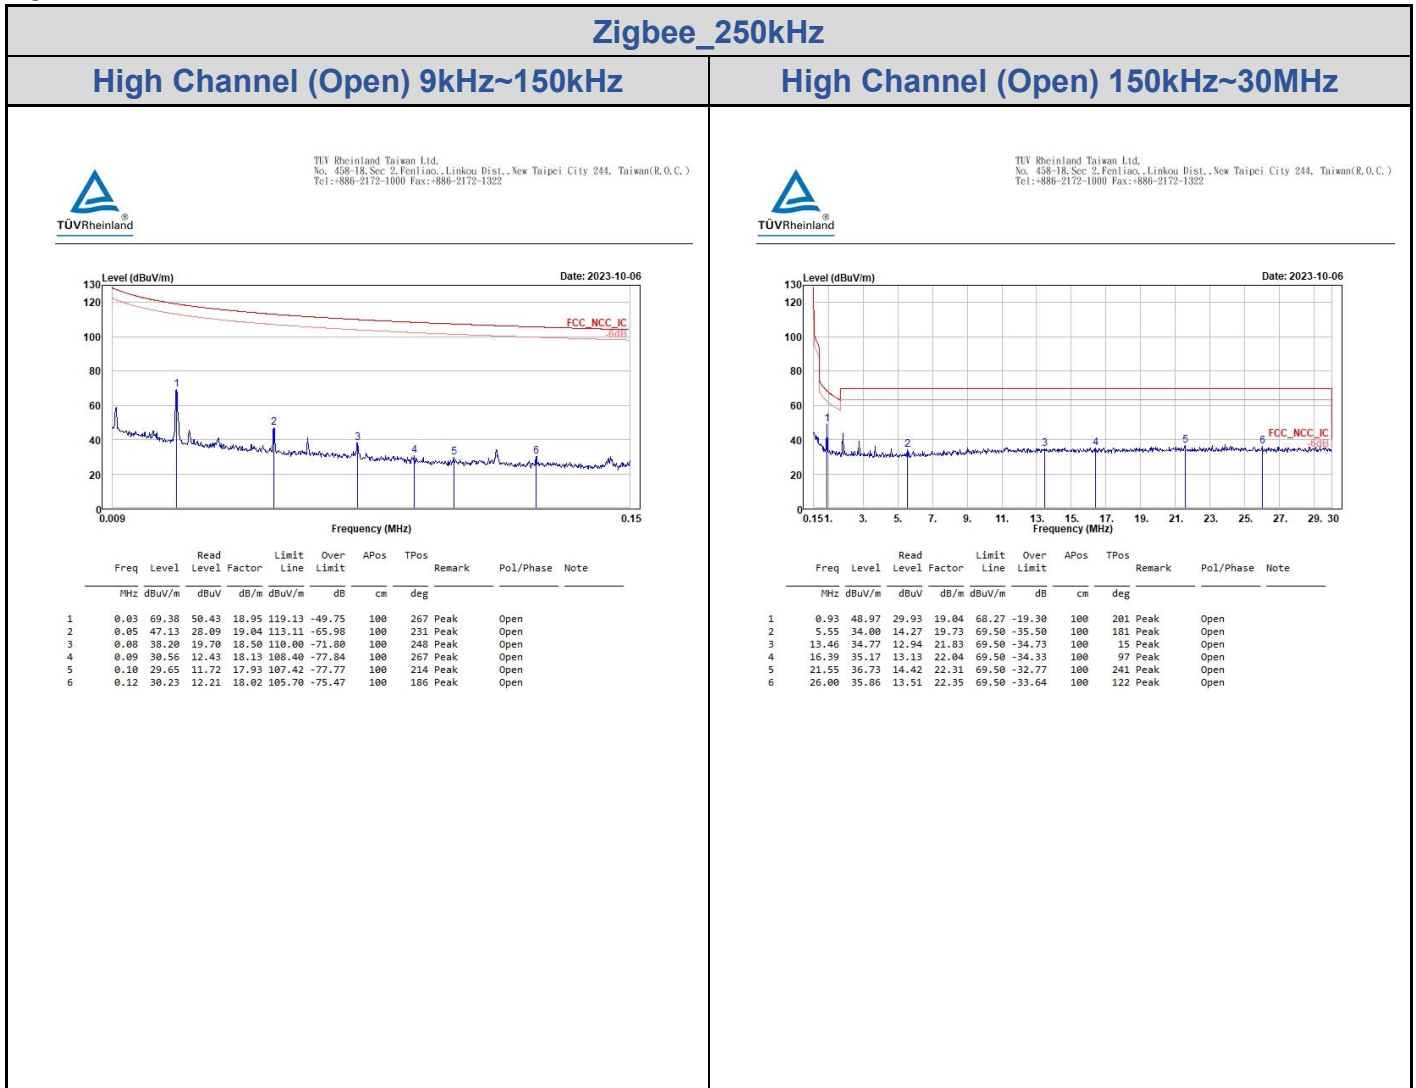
Zigbee_250kHz

High Channel (Open) 9kHz~150kHz

TÜVRheinland

TUV Rheinland Taiwan Ltd.
No. 458-18.Sec 2.Fenliao.,Linkou Dist.,New Taipei City 244. Taiwan(R.O.C.)
Tel:+886-2172-1000 Fax:+886-2172-1322

Level (dBuV/m)
Date: 2023-10-06

130
120
100
80
60
40
20
0

FCC_NCC_IC
-6dB

1 2 3 4 5 6

0.009
0.15
Frequency (MHz)

| | Freq | Level | Read Level | Factor | Limit Line | Over Limit | APos | TPos | Remark | Pol/Phase | Note |
|---|---|---|---|---|---|---|---|---|---|---|---|
| | MHz | dBuV/m | dBuV | dB/m | dBuV/m | dB | cm | deg | | | |
| 1 | 0.03 | 69.38 | 50.43 | 18.95 | 119.13 | -49.75 | 100 | 267 | Peak | Open | |
| 2 | 0.05 | 47.13 | 28.09 | 19.04 | 113.11 | -65.98 | 100 | 231 | Peak | Open | |
| 3 | 0.08 | 38.20 | 19.70 | 18.50 | 110.00 | -71.80 | 100 | 248 | Peak | Open | |
| 4 | 0.09 | 30.56 | 12.43 | 18.13 | 108.40 | -77.84 | 100 | 267 | Peak | Open | |
| 5 | 0.10 | 29.65 | 11.72 | 17.93 | 107.42 | -77.77 | 100 | 214 | Peak | Open | |
| 6 | 0.12 | 30.23 | 12.21 | 18.02 | 105.70 | -75.47 | 100 | 186 | Peak | Open | |

High Channel (Open) 150kHz~30MHz

TÜVRheinland

TUV Rheinland Taiwan Ltd.
No. 458-18.Sec 2.Fenliao.,Linkou Dist.,New Taipei City 244. Taiwan(R.O.C.)
Tel:+886-2172-1000 Fax:+886-2172-1322

Level (dBuV/m)
Date: 2023-10-06

130
120
100
80
60
40
20
0

FCC_NCC_IC
-6dB

1 2 3 4 5 6

0.151. 3. 5. 7. 9. 11. 13. 15. 17. 19. 21. 23. 25. 27. 29. 30
Frequency (MHz)

| | Freq | Level | Read Level | Factor | Limit Line | Over Limit | APos | TPos | Remark | Pol/Phase | Note |
|---|---|---|---|---|---|---|---|---|---|---|---|
| | MHz | dBuV/m | dBuV | dB/m | dBuV/m | dB | cm | deg | | | |
| 1 | 0.93 | 48.97 | 29.93 | 19.04 | 68.27 | -19.30 | 100 | 201 | Peak | Open | |
| 2 | 5.55 | 34.00 | 14.27 | 19.73 | 69.50 | -35.50 | 100 | 181 | Peak | Open | |
| 3 | 13.46 | 34.77 | 12.94 | 21.83 | 69.50 | -34.73 | 100 | 15 | Peak | Open | |
| 4 | 16.39 | 35.17 | 13.13 | 22.04 | 69.50 | -34.33 | 100 | 97 | Peak | Open | |
| 5 | 21.55 | 36.73 | 14.42 | 22.31 | 69.50 | -32.77 | 100 | 241 | Peak | Open | |
| 6 | 26.00 | 35.86 | 13.51 | 22.35 | 69.50 | -33.64 | 100 | 122 | Peak | Open | |